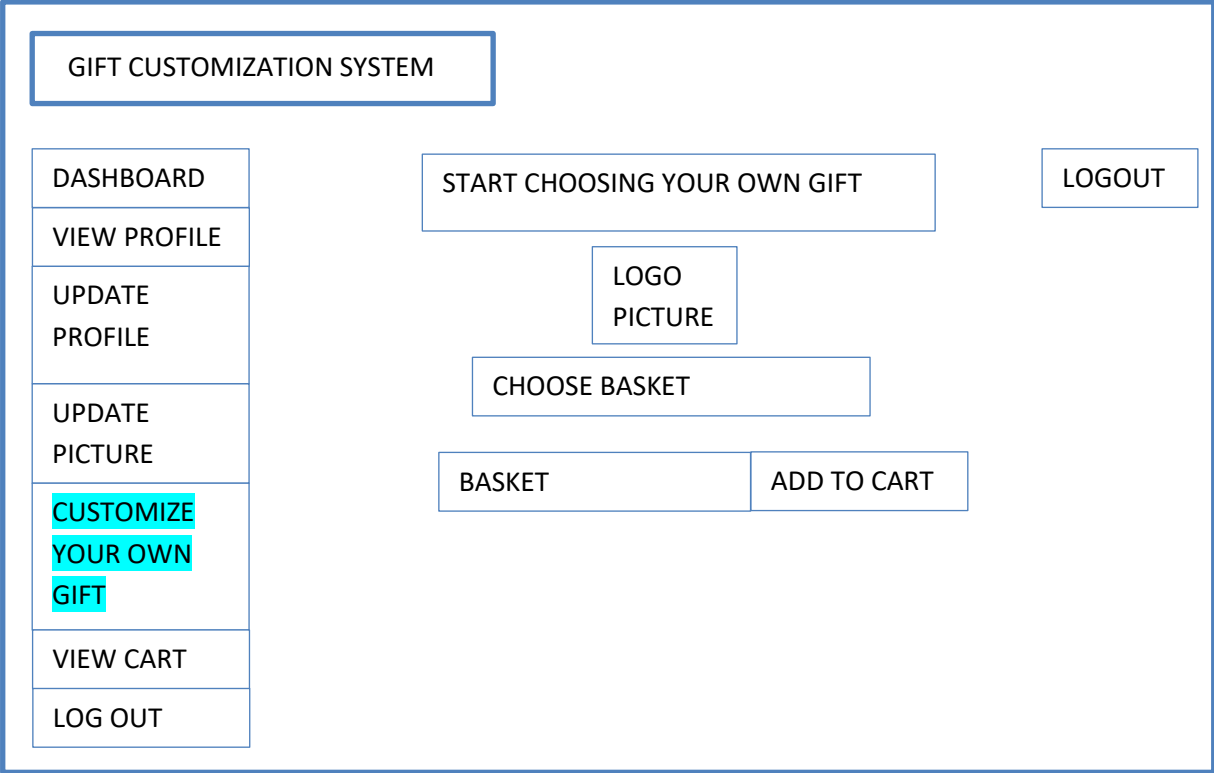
GIFT CUSTOMIZATION SYSTEM

DASHBOARD

VIEW PROFILE

UPDATE PROFILE

UPDATE PICTURE

CUSTOMIZE YOUR OWN GIFT

VIEW CART

LOG OUT

START CHOOSING YOUR OWN GIFT

LOGOUT

LOGO PICTURE

CHOOSE BASKET

BASKET

ADD TO CART